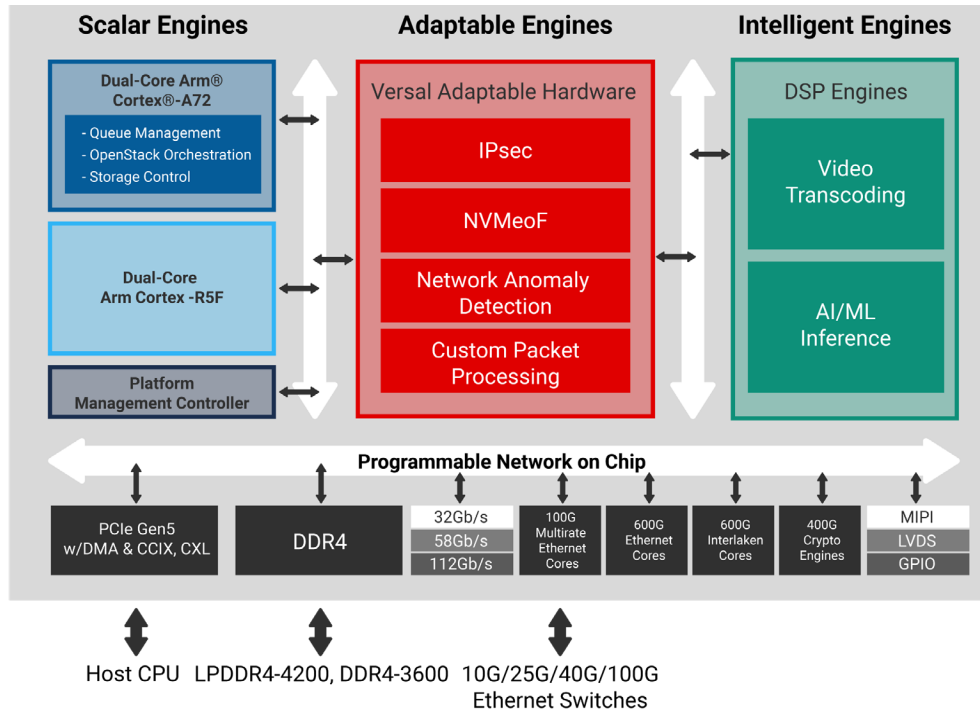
Scalar Engines

Adaptable Engines

Intelligent Engines

Dual-Core Arm® Cortex®-A72

- Queue Management
- OpenStack Orchestration
- Storage Control

Dual-Core Arm Cortex -R5F

Platform Management Controller

Versal Adaptable Hardware

IPsec

NVMeoF

Network Anomaly Detection

Custom Packet Processing

DSP Engines

Video Transcoding

AI/ML Inference

Programmable Network on Chip

PCIe Gen5 w/DMA & CCIX, CXL

DDR4

32Gb/s

58Gb/s

112Gb/s

10G Multirate Ethernet Cores

600G Ethernet Cores

600G Interlaken Cores

400G Crypto Engines

MIPI

LVDS

GPIO

Host CPU

LPDDR4-4200, DDR4-3600

10G/25G/40G/100G Ethernet Switches